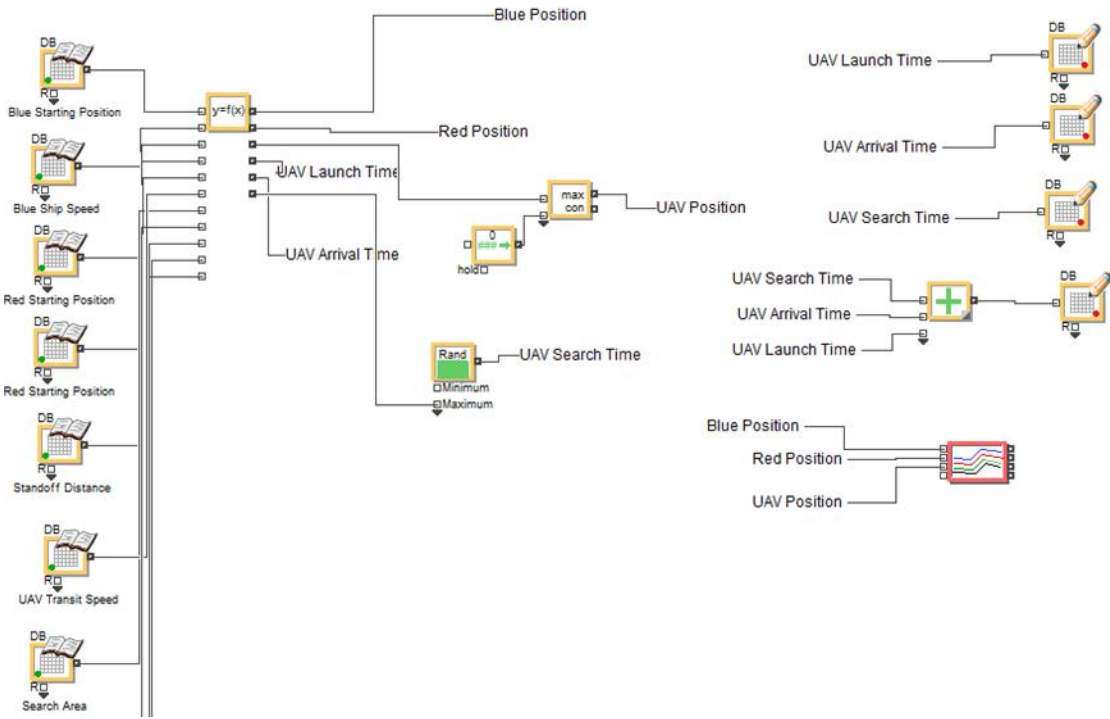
DB
R
Blue Starting Position

DB
R
Blue Ship Speed

DB
R
Red Starting Position

DB
R
Red Starting Position

DB
R
Standoff Distance

DB
R
UAV Transit Speed

DB
R
Search Area

y=f(x)

Blue Position

Red Position

UAV Launch Time

UAV Arrival Time

max
con

UAV Position

0
hold

Rand
Minimum
Maximum

UAV Search Time

UAV Launch Time
DB
R

UAV Arrival Time
DB
R

UAV Search Time
DB
R

UAV Search Time
UAV Arrival Time
UAV Launch Time
DB
R

Blue Position
Red Position
UAV Position